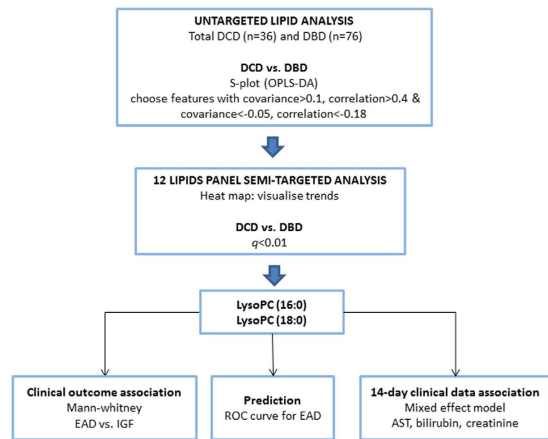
UNTARGETED LIPID ANALYSIS
Total DCD (n=36) and DBD (n=76)

DCD vs. DBD
S-plot (OPLS-DA)
choose features with covariance>0.1, correlation>0.4 & covariance<-0.05, correlation<-0.18

12 LIPIDS PANEL SEMI-TARGETED ANALYSIS
Heat map: visualise trends

DCD vs. DBD
$q$<0.01

LysoPC (16:0)
LysoPC (18:0)

Clinical outcome association
Mann-whitney
EAD vs. IGF

Prediction
ROC curve for EAD

14-day clinical data association
Mixed effect model
AST, bilirubin, creatinine